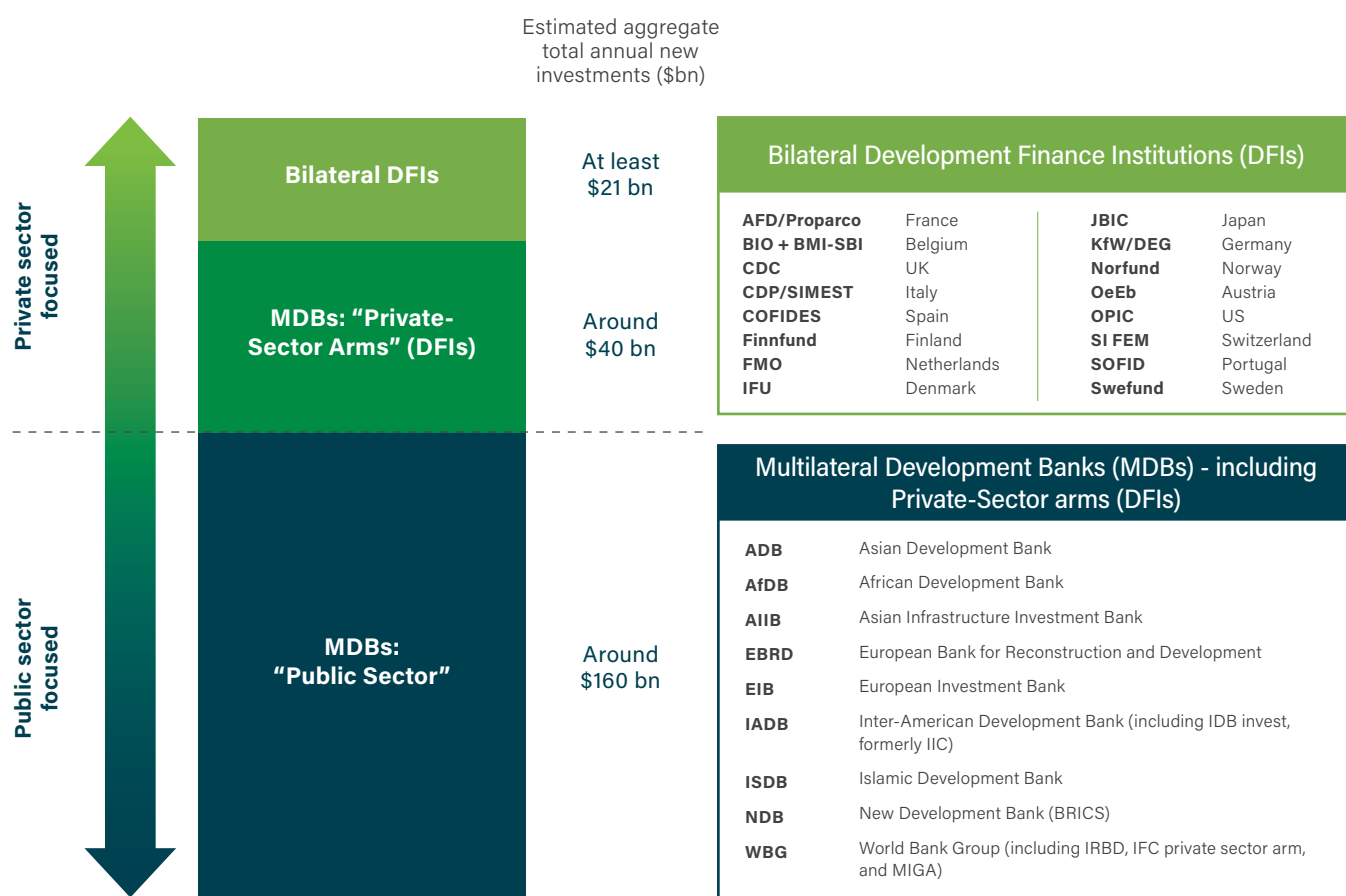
Estimated aggregate total annual new investments ($bn)

Private sector focused

Public sector focused

Bilateral DFIs

At least $21 bn

MDBs: “Private-Sector Arms” (DFIs)

Around $40 bn

MDBs: “Public Sector”

Around $160 bn

Bilateral Development Finance Institutions (DFIs)

| | | | |
|---|---|---|---|
| AFD/Proparco | France | JBIC | Japan |
| BIO + BMI-SBI | Belgium | KfW/DEG | Germany |
| CDC | UK | Norfund | Norway |
| CDP/SIMEST | Italy | OeEb | Austria |
| COFIDES | Spain | OPIC | US |
| Finnfund | Finland | SI FEM | Switzerland |
| FMO | Netherlands | SOFID | Portugal |
| IFU | Denmark | Swefund | Sweden |

Multilateral Development Banks (MDBs) - including Private-Sector arms (DFIs)

| | |
|---|---|
| ADB | Asian Development Bank |
| AfDB | African Development Bank |
| AIIB | Asian Infrastructure Investment Bank |
| EBRD | European Bank for Reconstruction and Development |
| EIB | European Investment Bank |
| IADB | Inter-American Development Bank (including IDB invest, formerly IIC) |
| ISDB | Islamic Development Bank |
| NDB | New Development Bank (BRICS) |
| WBG | World Bank Group (including IRBD, IFC private sector arm, and MIGA) |